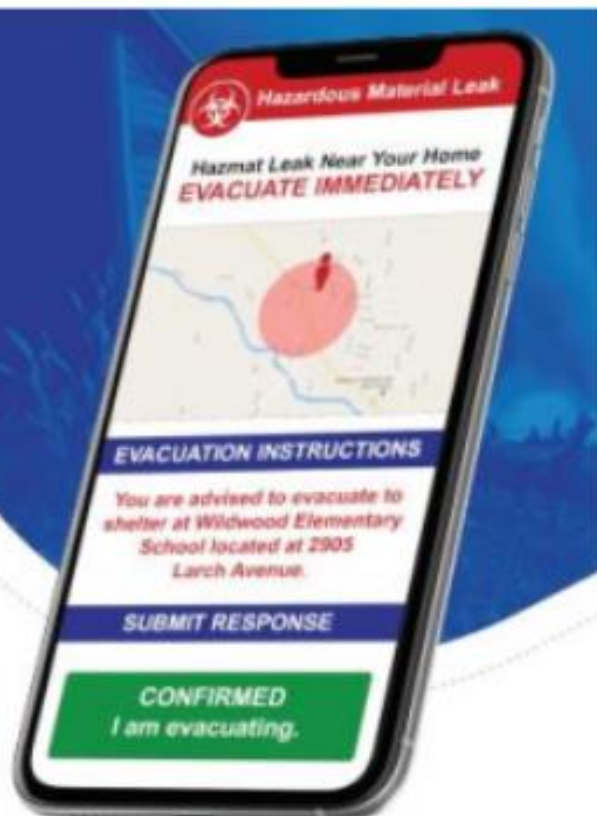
Hazardous Material Leak

Hazmat Leak Near Your Home
EVACUATE IMMEDIATELY

EVACUATION INSTRUCTIONS

You are advised to evacuate to shelter at Wildwood Elementary School located at 2905 Larch Avenue.

SUBMIT RESPONSE

CONFIRMED
I am evacuating.